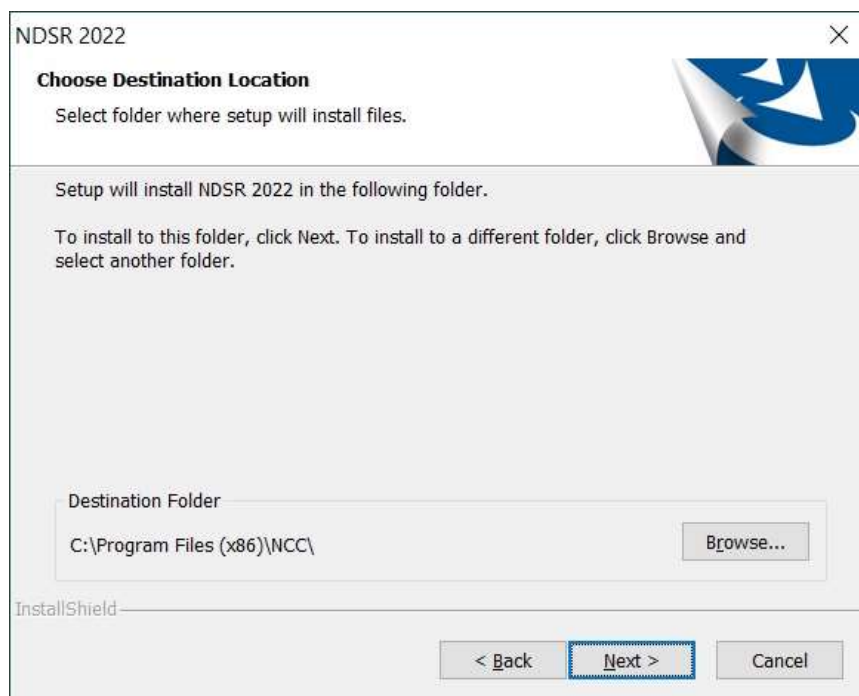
NDSR 2022

X

**Choose Destination Location**

Select folder where setup will install files.

Setup will install NDSR 2022 in the following folder.

To install to this folder, click Next. To install to a different folder, click Browse and select another folder.

Destination Folder

C:\Program Files (x86)\NCC\

Browse...

InstallShield

< Back

Next >

Cancel